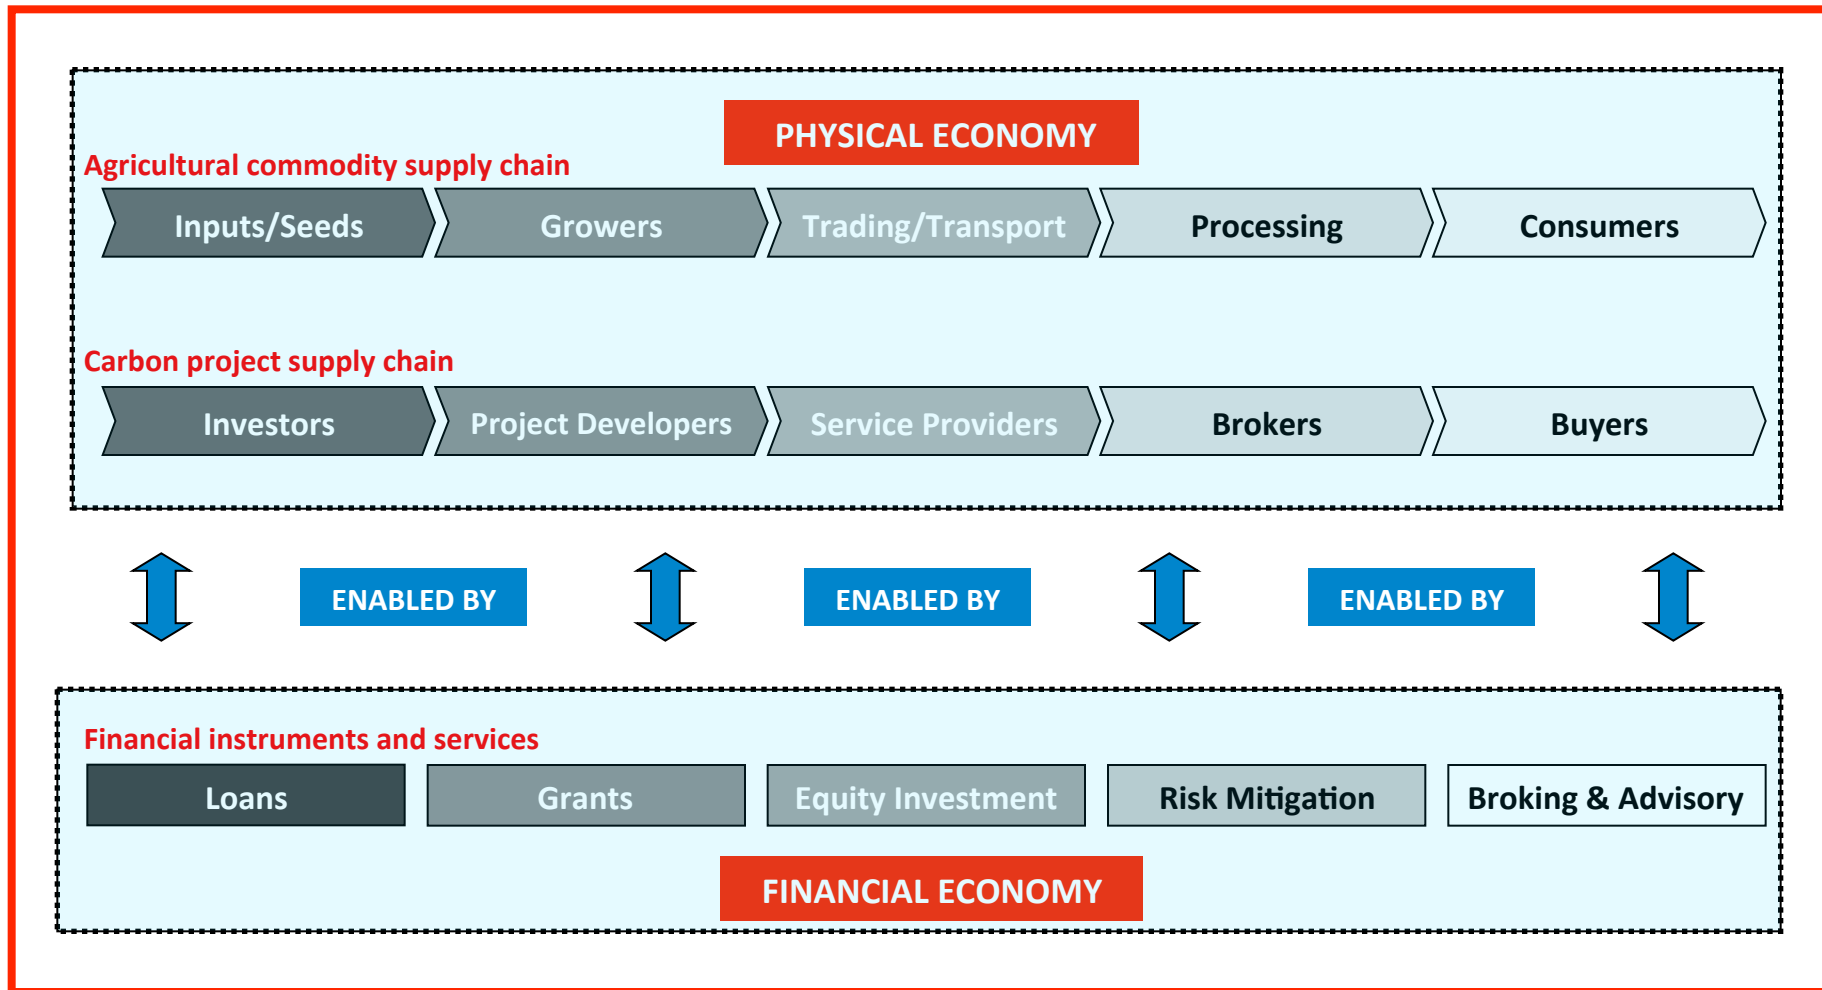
PHYSICAL ECONOMY

Agricultural commodity supply chain

Inputs/Seeds Growers Trading/Transport Processing Consumers

Carbon project supply chain

Investors Project Developers Service Providers Brokers Buyers

ENABLED BY ENABLED BY ENABLED BY

Financial instruments and services

Loans Grants Equity Investment Risk Mitigation Broking & Advisory

FINANCIAL ECONOMY